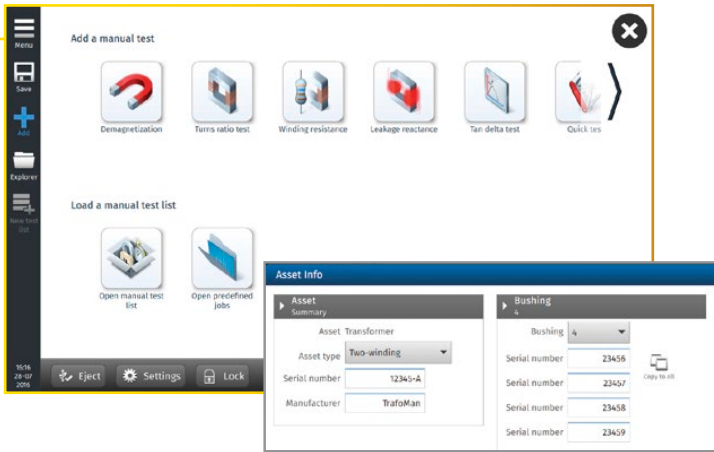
Menu

Save

Add

Explorer

New test list

15:16
28-07
2016

Add a manual test

Demagnetization

Turns ratio test

Winding resistance

Leakage reactance

Tan delta test

Quick tes

Load a manual test list

Open manual test list

Open predefined jobs

Eject

Settings

Lock

Asset Info

Asset
Summary

Asset Transformer

Asset type Two-winding

Serial number 12345-A

Manufacturer TrafoMan

Bushing
4

Bushing 4

Serial number 23456

Serial number 23457

Serial number 23458

Serial number 23459

Copy to All